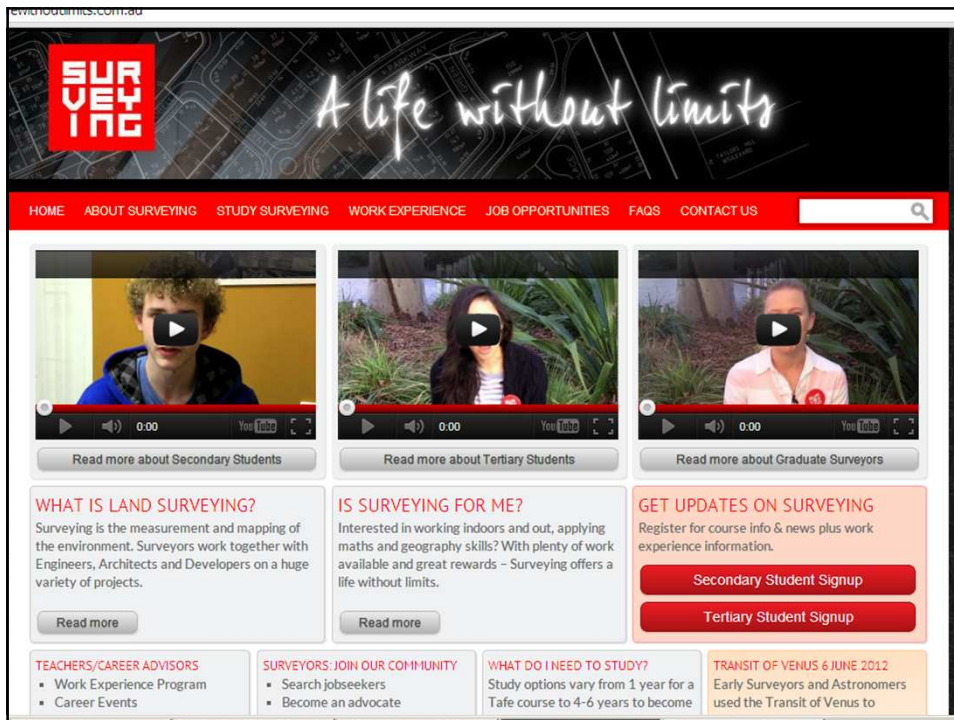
ewithoutlimits.com.au

SUR VEY ING

A life without limits

HOME ABOUT SURVEYING STUDY SURVEYING WORK EXPERIENCE JOB OPPORTUNITIES FAQS CONTACT US

0:00 YouTube

0:00 YouTube

0:00 YouTube

Read more about Secondary Students

Read more about Tertiary Students

Read more about Graduate Surveyors

WHAT IS LAND SURVEYING?

Surveying is the measurement and mapping of the environment. Surveyors work together with Engineers, Architects and Developers on a huge variety of projects.

Read more

IS SURVEYING FOR ME?

Interested in working indoors and out, applying maths and geography skills? With plenty of work available and great rewards – Surveying offers a life without limits.

Read more

GET UPDATES ON SURVEYING

Register for course info & news plus work experience information.

Secondary Student Signup

Tertiary Student Signup

TEACHERS/CAREER ADVISORS
- Work Experience Program
- Career Events

SURVEYORS: JOIN OUR COMMUNITY
- Search jobseekers
- Become an advocate

WHAT DO I NEED TO STUDY?
Study options vary from 1 year for a Tafe course to 4-6 years to become

TRANSIT OF VENUS 6 JUNE 2012
Early Surveyors and Astronomers used the Transit of Venus to